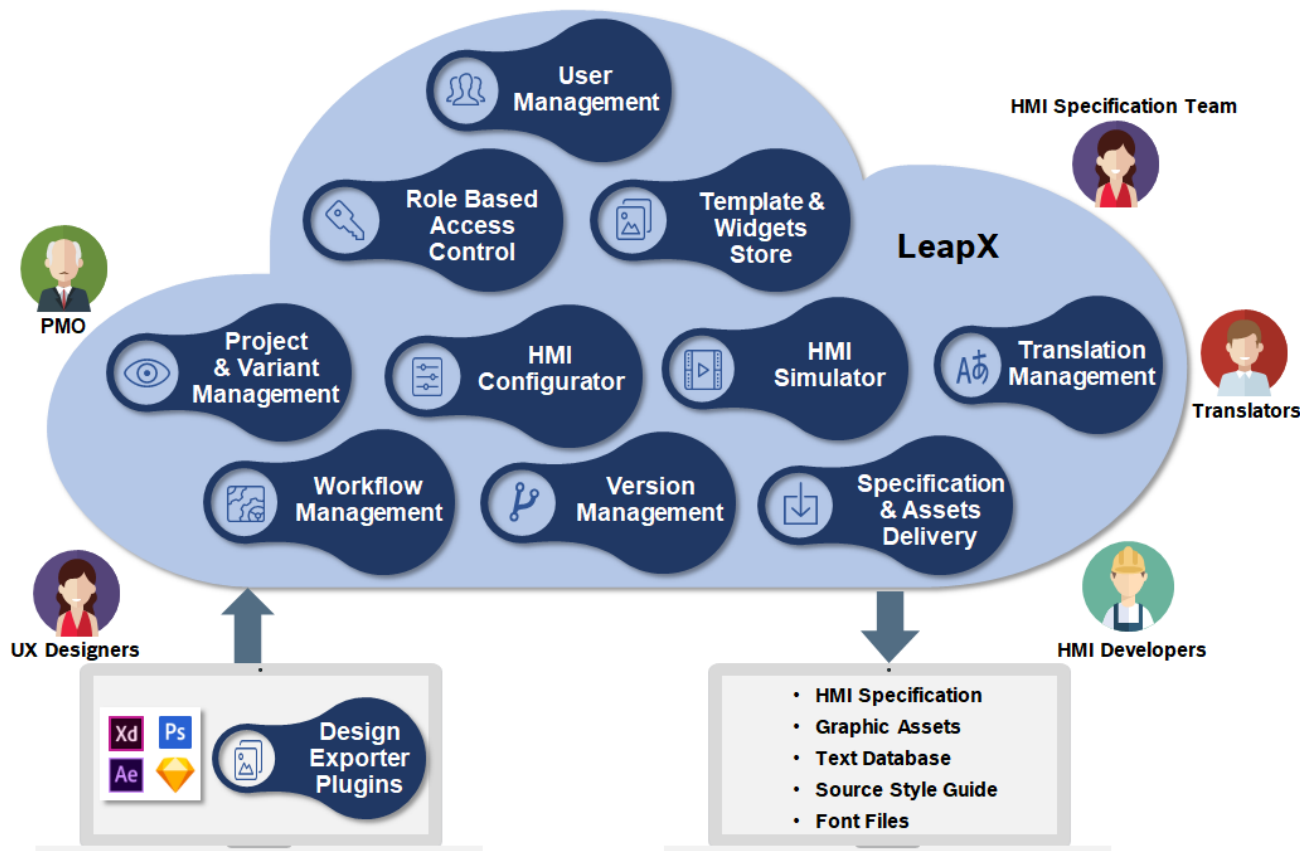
User Management

HMI Specification Team

Role Based Access Control

Template & Widgets Store

LeapX

PMO

Project & Variant Management

HMI Configurator

HMI Simulator

Aあ

Translation Management

Translators

Workflow Management

Version Management

Specification & Assets Delivery

UX Designers

HMI Developers

Xd Ps Ae

Design Exporter Plugins

• HMI Specification
• Graphic Assets
• Text Database
• Source Style Guide
• Font Files